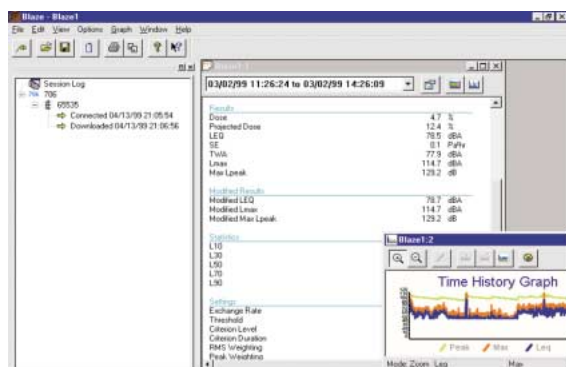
Blaze - Blaze1

File Edit View Options Graph Window Help

Session Log
706
65535
Connected 04/13/99 21:05:54
Downloaded 04/13/99 21:06:56

Blaze1:1

03/02/99 11:26:24 to 03/02/99 14:26:09

Results

| | | |
|---|---|---|
| Dose | 4.7 | % |
| Projected Dose | 12.4 | % |
| LEQ | 78.5 | dBA |
| SE | 0.1 | Pa²hr |
| TWA | 77.9 | dBA |
| Lmax | 114.7 | dBA |
| Max Lpeak | 129.2 | dB |

Modified Results

| | | |
|---|---|---|
| Modified LEQ | 78.7 | dBA |
| Modified Lmax | 114.7 | dBA |
| Modified Max Lpeak | 129.2 | dB |

Statistics
L10
L30
L50
L70
L90

Settings
Exchange Rate
Threshold
Criterion Level
Criterion Duration
RMS Weighting
Peak Weighting

Blaze1:2

Time History Graph

Peak Max Leq

Mode: Zoom Leq Max